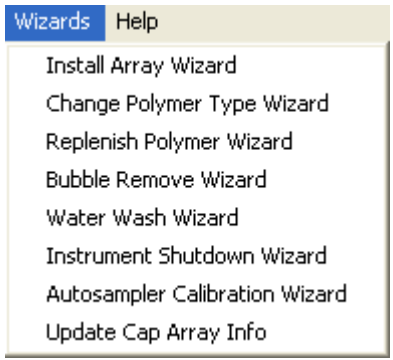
Wizards Help

Install Array Wizard
Change Polymer Type Wizard
Replenish Polymer Wizard
Bubble Remove Wizard
Water Wash Wizard
Instrument Shutdown Wizard
Autosampler Calibration Wizard
Update Cap Array Info